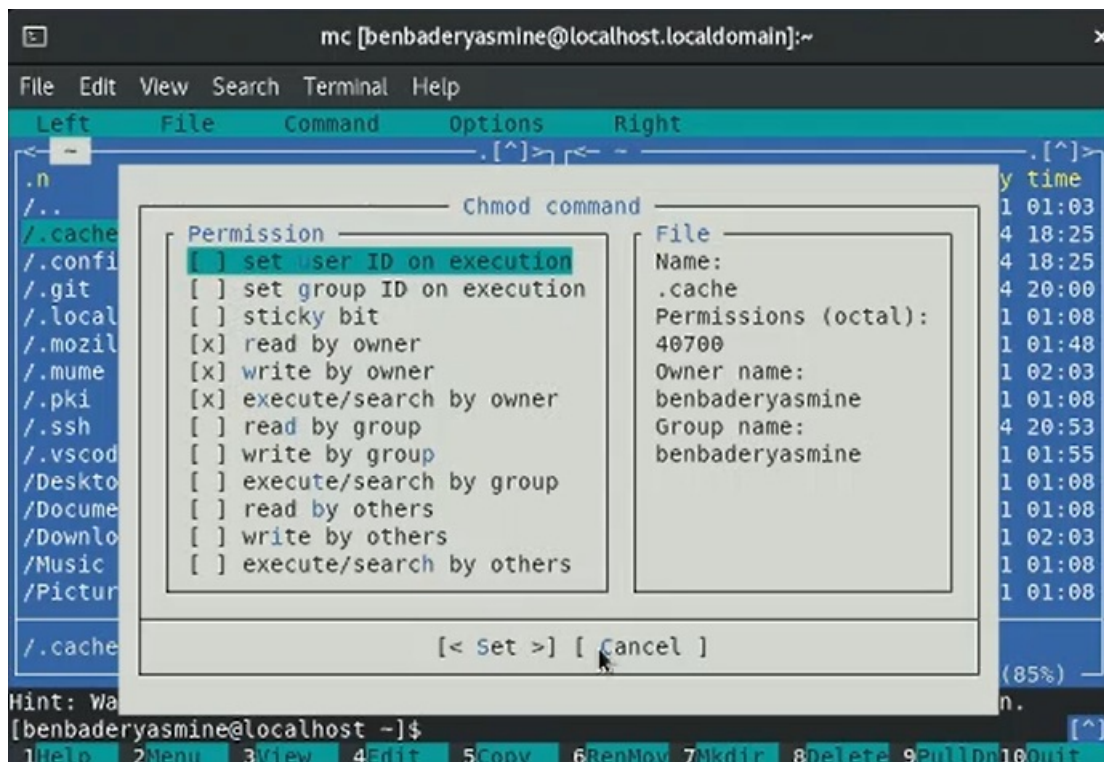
mc [benbaderyasmine@localhost.localdomain]:~

File Edit View Search Terminal Help

Left File Command Options Right

<- - .[^]> <- ~ .[^]>

.n
/..
/.cache
/.confi
/.git
/.local
/.mozil
/.mume
/.pki
/.ssh
/.vscod
/Deskto
/Docume
/Downlo
/Music
/Pictur

/.cache

y time
1 01:03
4 18:25
4 18:25
4 20:00
1 01:08
1 01:48
1 02:03
1 01:08
4 20:53
1 01:55
1 01:08
1 01:08
1 02:03
1 01:08
1 01:08

(85%)

Chmod command

Permission
[ ] set user ID on execution
[ ] set group ID on execution
[ ] sticky bit
[x] read by owner
[x] write by owner
[x] execute/search by owner
[ ] read by group
[ ] write by group
[ ] execute/search by group
[ ] read by others
[ ] write by others
[ ] execute/search by others

File
Name:
.cache
Permissions (octal):
40700
Owner name:
benbaderyasmine
Group name:
benbaderyasmine

[< Set >] [ Cancel ]

Hint: Wa n.
[benbaderyasmine@localhost ~]$ [^]
1Help 2Menu 3View 4Edit 5Copy 6RenMov 7Mkdir 8Delete 9PullDn10Quit